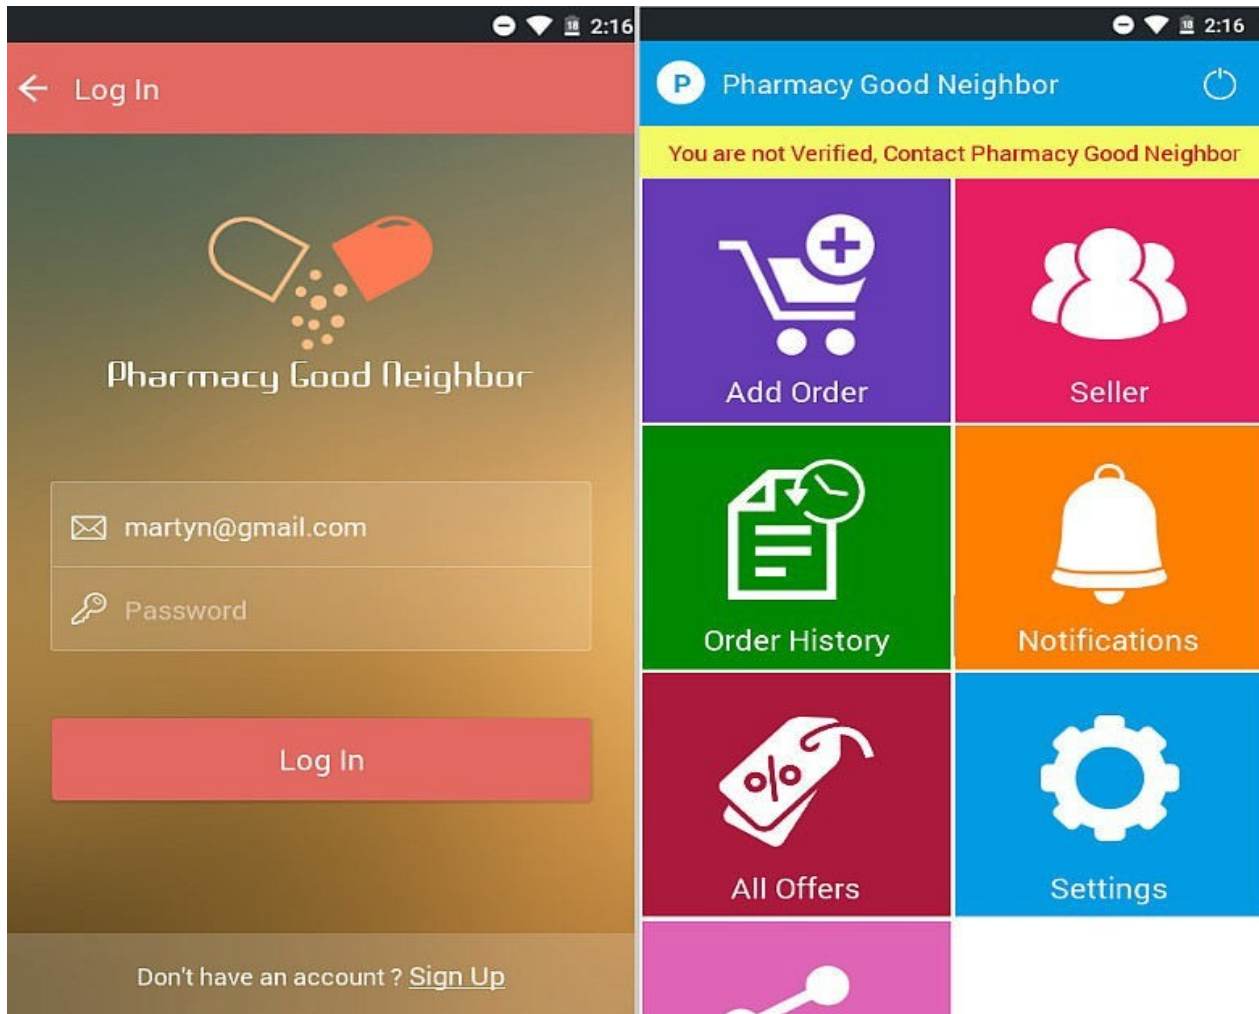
2:16

Log In

Pharmacy Good Neighbor

martyn@gmail.com

Password

Log In

Don't have an account ? Sign Up

2:16

P Pharmacy Good Neighbor

You are not Verified, Contact Pharmacy Good Neighbor

Add Order

Seller

Order History

Notifications

%

All Offers

Settings